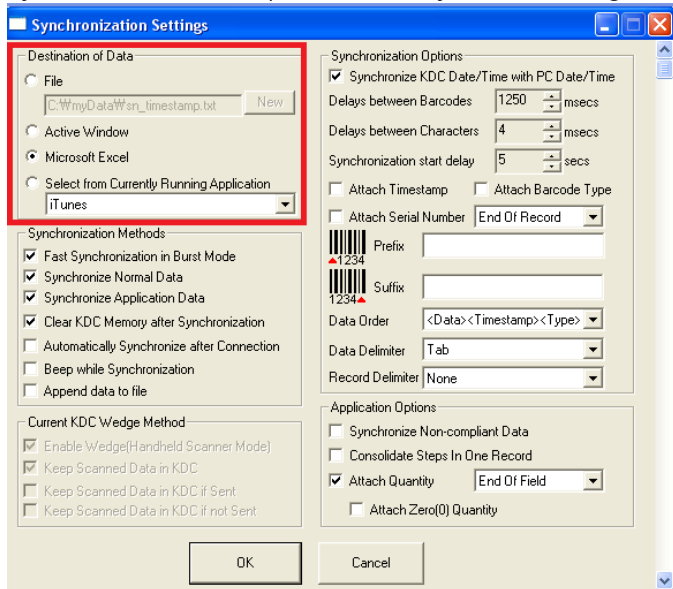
Synchronization Settings

Destination of Data
File
C:₩myData₩sn_timestamp.txt
New
Active Window
Microsoft Excel
Select from Currently Running Application
iTunes

Synchronization Methods
Fast Synchronization in Burst Mode
Synchronize Normal Data
Synchronize Application Data
Clear KDC Memory after Synchronization
Automatically Synchronize after Connection
Beep while Synchronization
Append data to file

Current KDC Wedge Method
Enable Wedge(Handheld Scanner Mode)
Keep Scanned Data in KDC
Keep Scanned Data in KDC if Sent
Keep Scanned Data in KDC if not Sent

Synchronization Options
Synchronize KDC Date/Time with PC Date/Time
Delays between Barcodes 1250 msecs
Delays between Characters 4 msecs
Synchronization start delay 5 secs
Attach Timestamp
Attach Barcode Type
Attach Serial Number
End Of Record
1234 Prefix
1234 Suffix
Data Order <Data><Timestamp><Type>
Data Delimiter Tab
Record Delimiter None

Application Options
Synchronize Non-compliant Data
Consolidate Steps In One Record
Attach Quantity
End Of Field
Attach Zero(0) Quantity

OK
Cancel